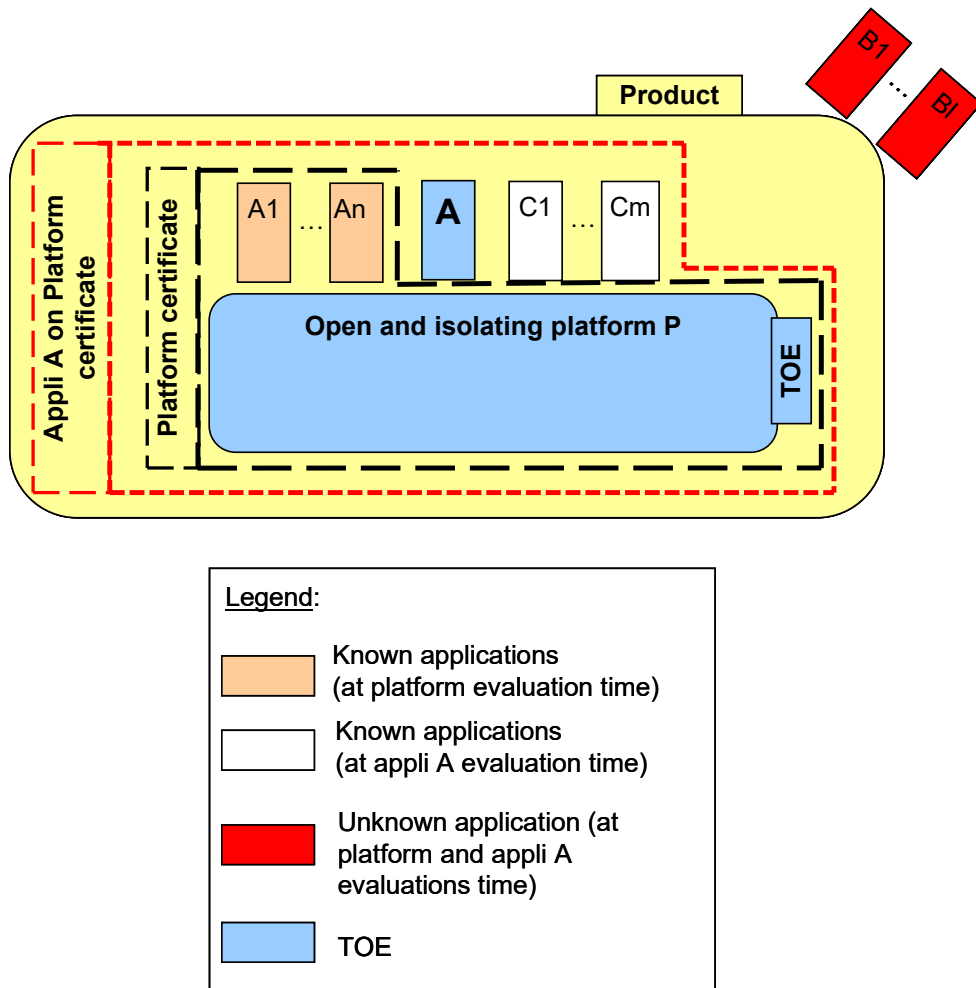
Product

B1

…

Bl

Appli A on Platform certificate

Platform certificate

A1

…

An

A

C1

…

Cm

Open and isolating platform P

TOE

Legend:

Known applications (at platform evaluation time)

Known applications (at appli A evaluation time)

Unknown application (at platform and appli A evaluations time)

TOE